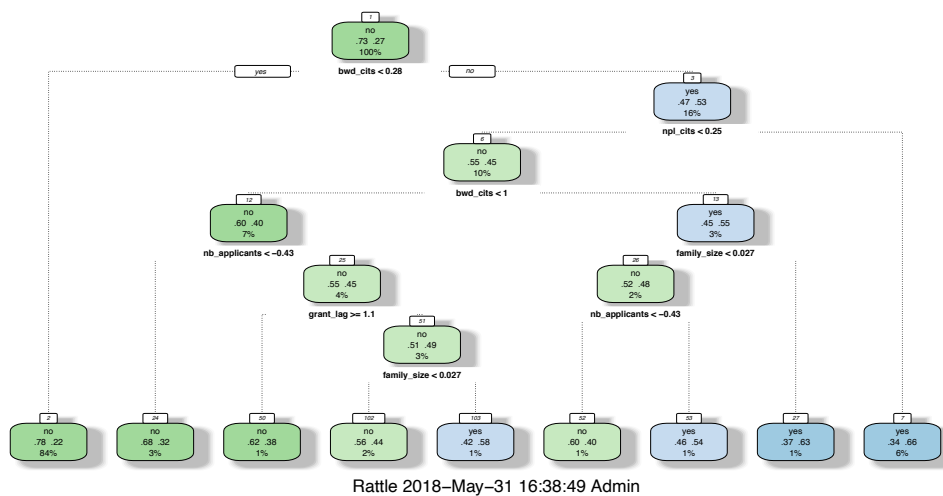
1
no
.73 .27
100%
bwd_cits < 0.28
yes
no

3
yes
.47 .53
16%
npl_cits < 0.25

6
no
.55 .45
10%
bwd_cits < 1

12
no
.60 .40
7%
nb_applicants < -0.43

13
yes
.45 .55
3%
family_size < 0.027

25
no
.55 .45
4%
grant_lag >= 1.1

26
no
.52 .48
2%
nb_applicants < -0.43

51
no
.51 .49
3%
family_size < 0.027

2
no
.78 .22
84%

24
no
.68 .32
3%

50
no
.62 .38
1%

102
no
.56 .44
2%

103
yes
.42 .58
1%

52
no
.60 .40
1%

53
yes
.46 .54
1%

27
yes
.37 .63
1%

7
yes
.34 .66
6%

Rattle 2018-May-31 16:38:49 Admin